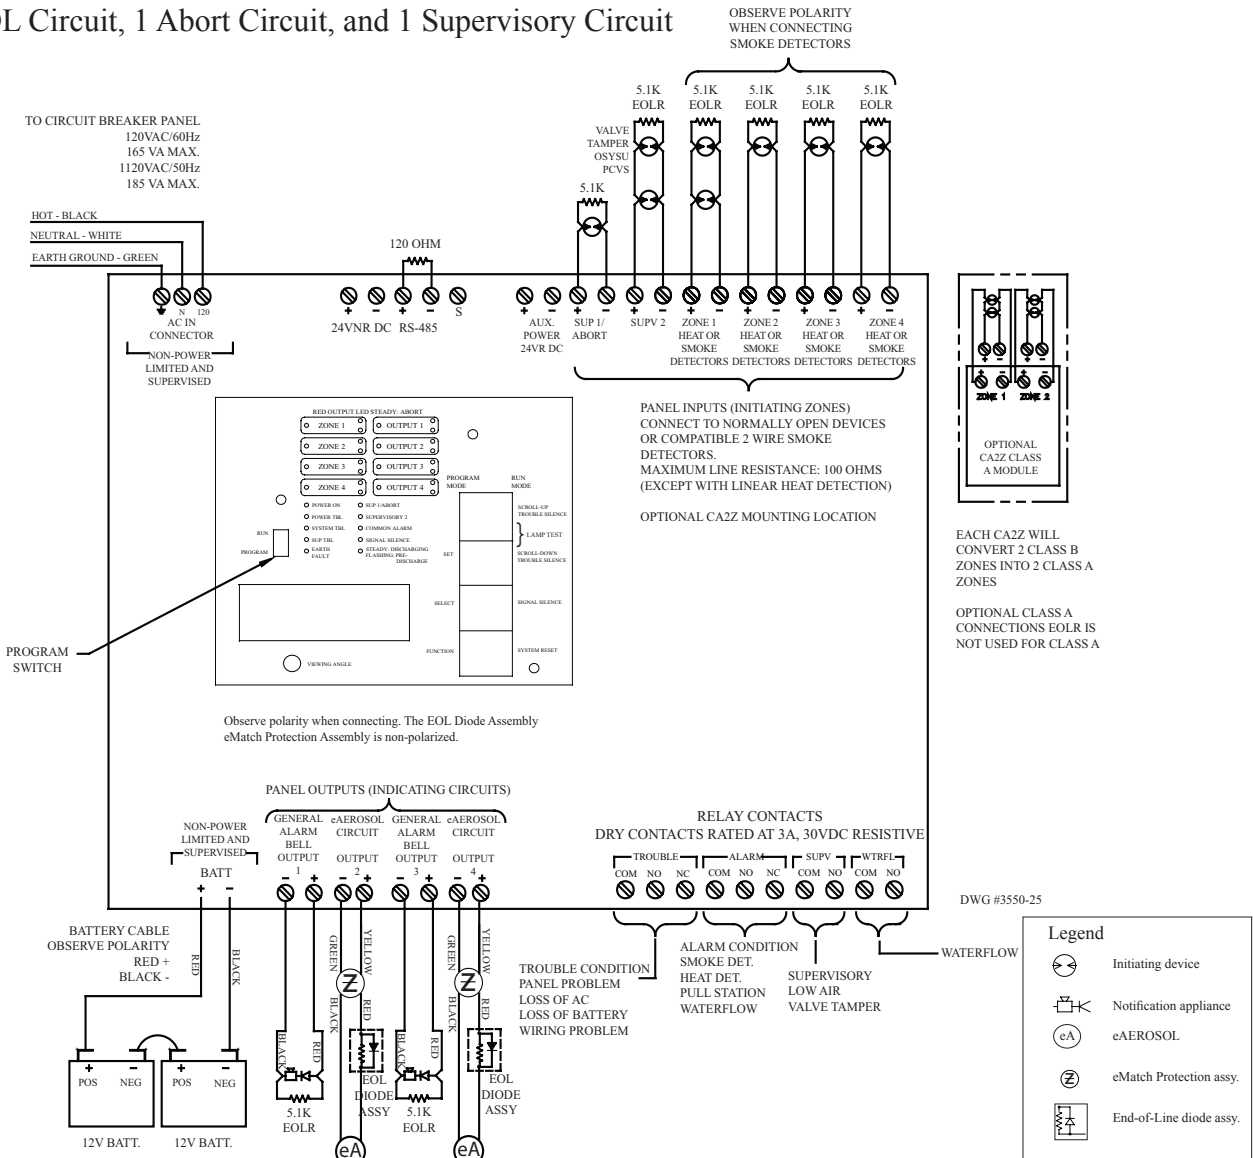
OL Circuit, 1 Abort Circuit, and 1 Supervisory Circuit

OBSERVE POLARITY WHEN CONNECTING SMOKE DETECTORS

TO CIRCUIT BREAKER PANEL
120VAC/60Hz
165 VA MAX.
1120VAC/50Hz
185 VA MAX.

HOT - BLACK
NEUTRAL - WHITE
EARTH GROUND - GREEN

5.1K EOLR
5.1K EOLR
5.1K EOLR
5.1K EOLR
5.1K EOLR

VALVE TAMPER OSYSU PCVS

5.1K

120 OHM

N 120
AC IN CONNECTOR
NON-POWER LIMITED AND SUPERVISED

+ −
24VNR DC
+ −
RS-485
S

+ −
AUX. POWER 24VR DC
+ −
SUP 1/ ABORT
+ −
SUPV 2
+ −
ZONE 1 HEAT OR SMOKE DETECTORS
+ −
ZONE 2 HEAT OR SMOKE DETECTORS
+ −
ZONE 3 HEAT OR SMOKE DETECTORS
+ −
ZONE 4 HEAT OR SMOKE DETECTORS

+ − + −
ZONE 1 ZONE 2
OPTIONAL CA2Z CLASS A MODULE

RED OUTPUT LED STEADY: ABORT
ZONE 1
OUTPUT 1
ZONE 2
OUTPUT 2
ZONE 3
OUTPUT 3
ZONE 4
OUTPUT 4
POWER ON
POWER TBL
SYSTEM TBL
SUP TBL
EARTH FAULT
SUP 1/ABORT
SUPERVISORY 2
COMMON ALARM
SIGNAL SILENCE
STEADY: DISCHARGING FLASHING: PRE-DISCHARGE
RUN
PROGRAM
PROGRAM MODE
RUN MODE
SCROLL-UP TROUBLE SILENCE
LAMP TEST
SET
SCROLL-DOWN TROUBLE SILENCE
SELECT
SIGNAL SILENCE
FUNCTION
SYSTEM RESET
VIEWING ANGLE

PANEL INPUTS (INITIATING ZONES)
CONNECT TO NORMALLY OPEN DEVICES OR COMPATIBLE 2 WIRE SMOKE DETECTORS.
MAXIMUM LINE RESISTANCE: 100 OHMS
(EXCEPT WITH LINEAR HEAT DETECTION)

OPTIONAL CA2Z MOUNTING LOCATION

EACH CA2Z WILL CONVERT 2 CLASS B ZONES INTO 2 CLASS A ZONES

OPTIONAL CLASS A CONNECTIONS EOLR IS NOT USED FOR CLASS A

PROGRAM SWITCH

Observe polarity when connecting. The EOL Diode Assembly eMatch Protection Assembly is non-polarized.

PANEL OUTPUTS (INDICATING CIRCUITS)

NON-POWER LIMITED AND SUPERVISED
BATT
+ −

GENERAL ALARM BELL OUTPUT 1
eAEROSOL CIRCUIT OUTPUT 2
GENERAL ALARM BELL OUTPUT 3
eAEROSOL CIRCUIT OUTPUT 4
− + − + − + − +

RELAY CONTACTS
DRY CONTACTS RATED AT 3A, 30VDC RESISTIVE
TROUBLE
COM NO NC
ALARM
COM NO NC
SUPV
COM NO
WTRFL
COM NO

DWG #3550-25

BATTERY CABLE OBSERVE POLARITY
RED +
BLACK -
RED
BLACK

GREEN
YELLOW
BLACK
RED
GREEN
YELLOW
BLACK
RED
BLACK
RED
BLACK
RED

+ −
POS NEG
+ −
POS NEG
12V BATT.
12V BATT.

5.1K EOLR
EOL DIODE ASSY
5.1K EOLR
EOL DIODE ASSY
eA
eA

TROUBLE CONDITION
PANEL PROBLEM
LOSS OF AC
LOSS OF BATTERY
WIRING PROBLEM

ALARM CONDITION
SMOKE DET.
HEAT DET.
PULL STATION
WATERFLOW

SUPERVISORY
LOW AIR
VALVE TAMPER

WATERFLOW

Legend
Initiating device
Notification appliance
eA eAEROSOL
eMatch Protection assy.
End-of-Line diode assy.